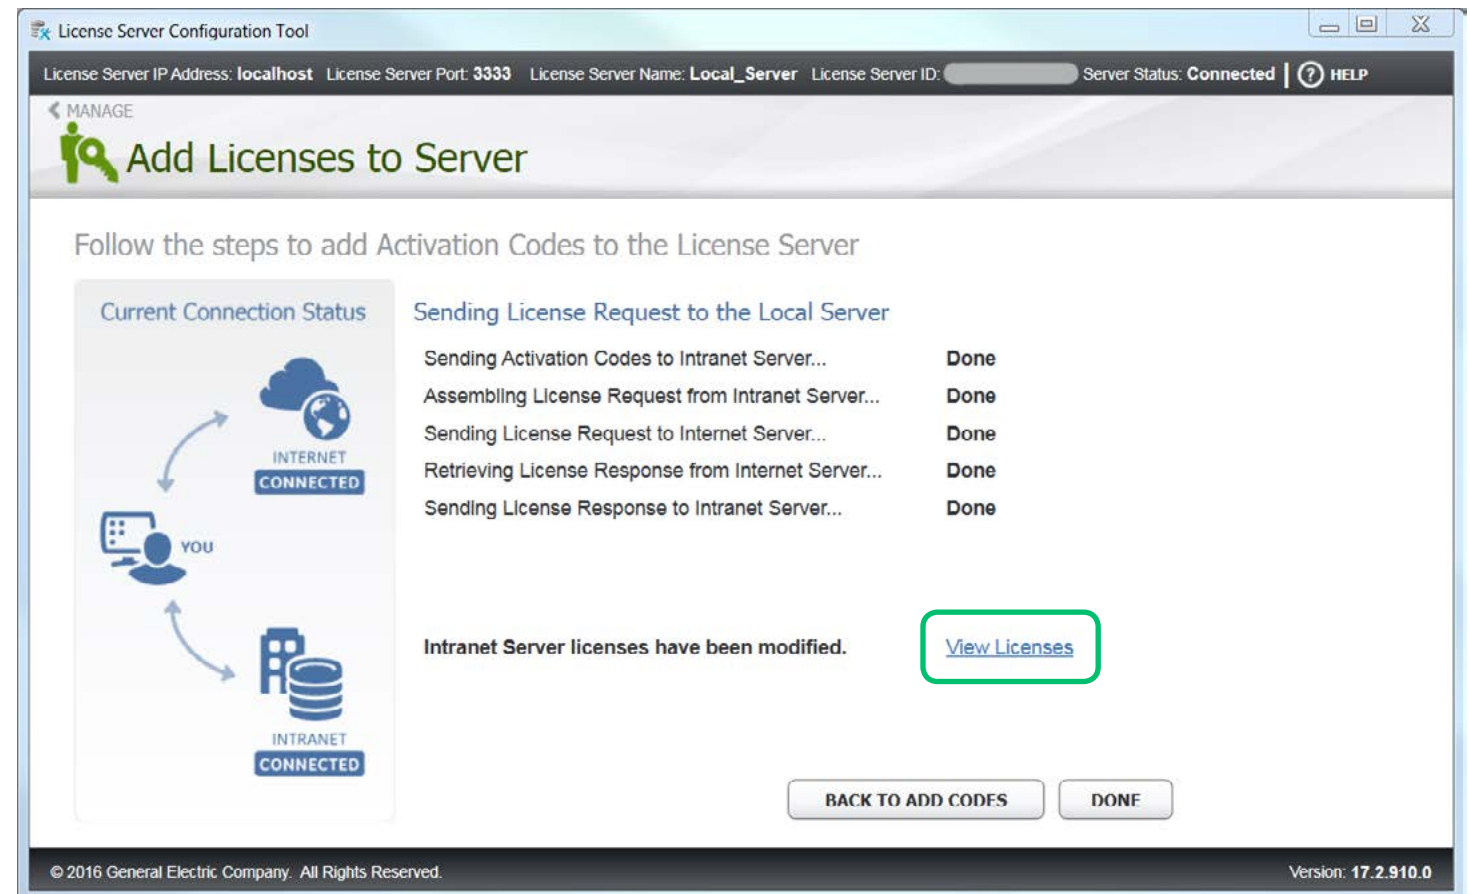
License Server Configuration Tool

License Server IP Address: localhost License Server Port: 3333 License Server Name: Local_Server License Server ID: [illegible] Server Status: Connected HELP

MANAGE

Add Licenses to Server

Follow the steps to add Activation Codes to the License Server

Current Connection Status

INTERNET
CONNECTED

YOU

INTRANET
CONNECTED

Sending License Request to the Local Server

| | |
|---|---|
| Sending Activation Codes to Intranet Server... | Done |
| Assembling License Request from Intranet Server... | Done |
| Sending License Request to Internet Server... | Done |
| Retrieving License Response from Internet Server... | Done |
| Sending License Response to Intranet Server... | Done |

Intranet Server licenses have been modified.

View Licenses

BACK TO ADD CODES

DONE

© 2016 General Electric Company. All Rights Reserved.

Version: 17.2.910.0